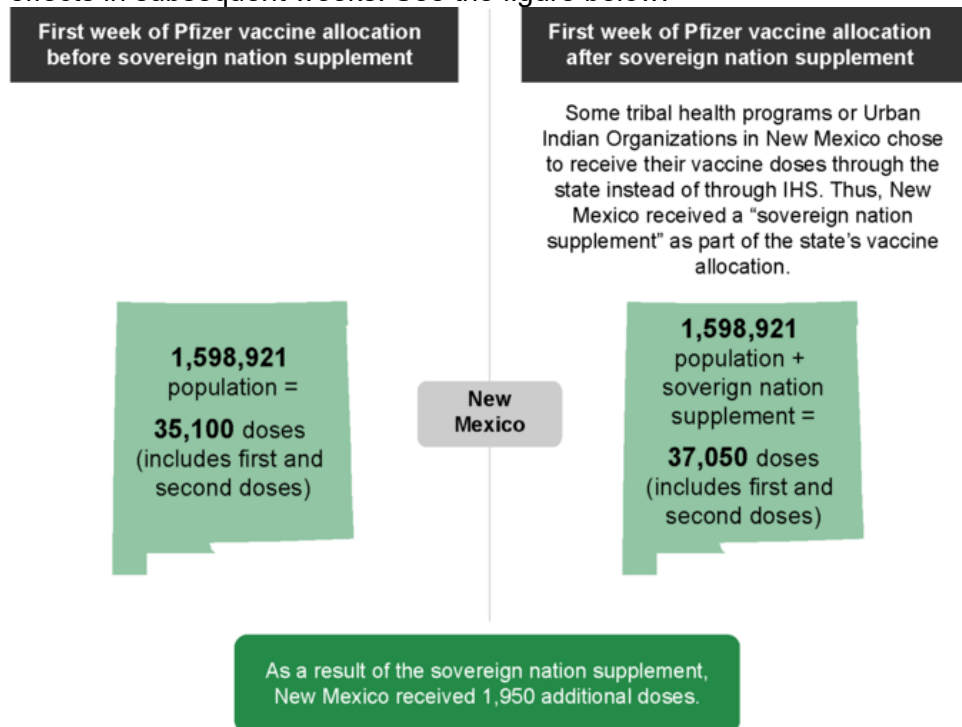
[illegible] in subsequent weeks. See the figure below.

First week of Pfizer vaccine allocation before sovereign nation supplement

First week of Pfizer vaccine allocation after sovereign nation supplement

Some tribal health programs or Urban Indian Organizations in New Mexico chose to receive their vaccine doses through the state instead of through IHS. Thus, New Mexico received a "sovereign nation supplement" as part of the state's vaccine allocation.

**1,598,921** population = **35,100** doses (includes first and second doses)

New Mexico

**1,598,921** population + soverign nation supplement = **37,050** doses (includes first and second doses)

As a result of the sovereign nation supplement, New Mexico received 1,950 additional doses.